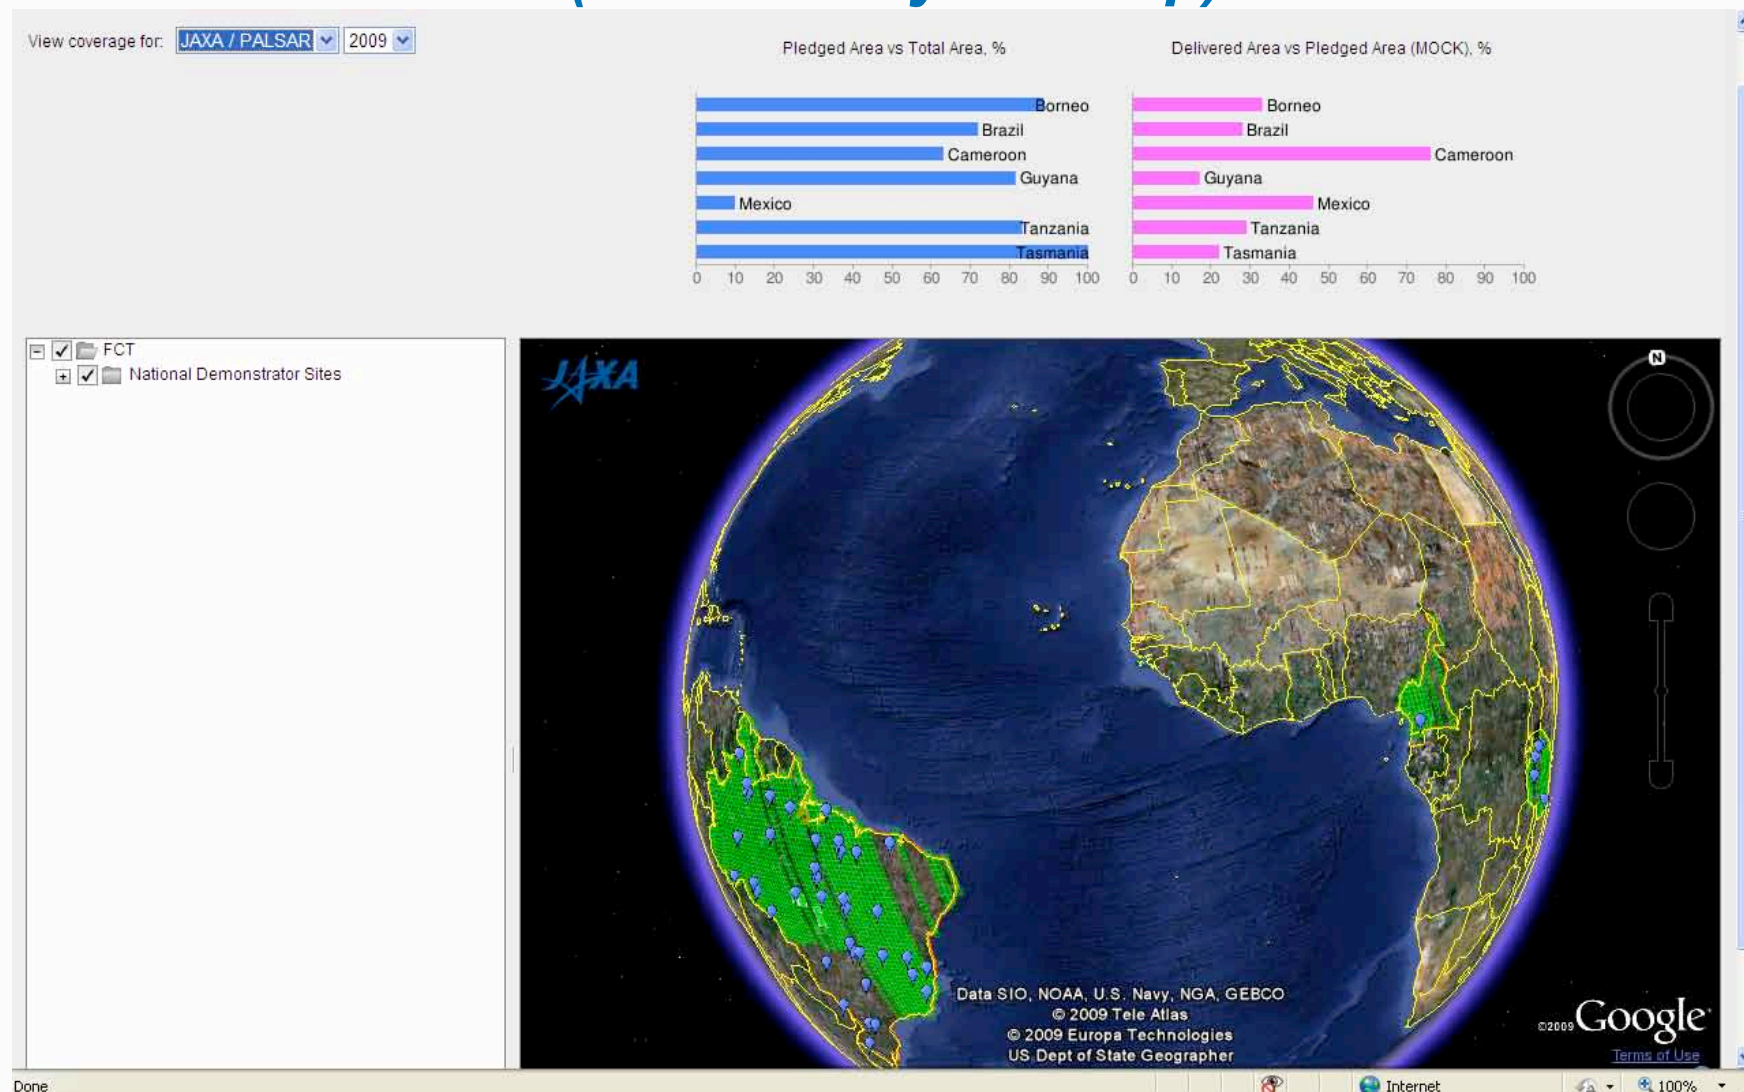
View coverage for: JAXA / PALSAR 2009

Pledged Area vs Total Area, %

Borneo
Brazil
Cameroon
Guyana
Mexico
Tanzania
Tasmania

0 10 20 30 40 50 60 70 80 90 100

Delivered Area vs Pledged Area (MOCK), %

Borneo
Brazil
Cameroon
Guyana
Mexico
Tanzania
Tasmania

0 10 20 30 40 50 60 70 80 90 100

FCT
National Demonstrator Sites

JAXA

N

Data SIO, NOAA, U.S. Navy, NGA, GEBCO
© 2009 Tele Atlas
© 2009 Europa Technologies
US Dept of State Geographer

©2009 Google
Terms of Use

Done
Internet
100%